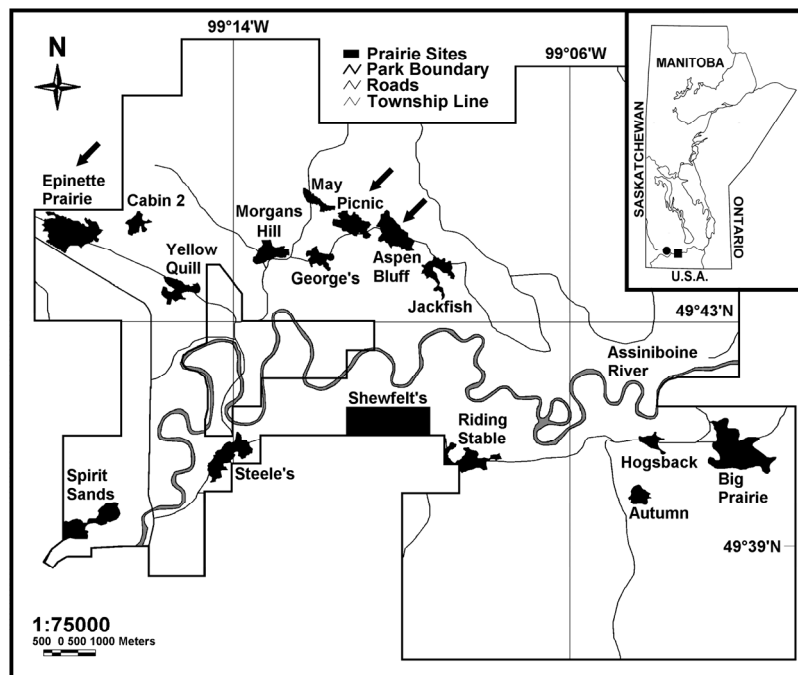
99°14'W

N

Prairie Sites
Park Boundary
Roads
Township Line

99°06'W

MANITOBA
SASKATCHEWAN
ONTARIO
U.S.A.

Epinette Prairie
Cabin 2
Morgans Hill
May
Picnic
Yellow Quill
George's
Aspen Bluff
Jackfish

49°43'N

Assiniboine River
Shewfelt's
Riding Stable
Hogsback
Big Prairie
Spirit Sands
Steele's
Autumn

49°39'N

1:75000
500 0 500 1000 Meters